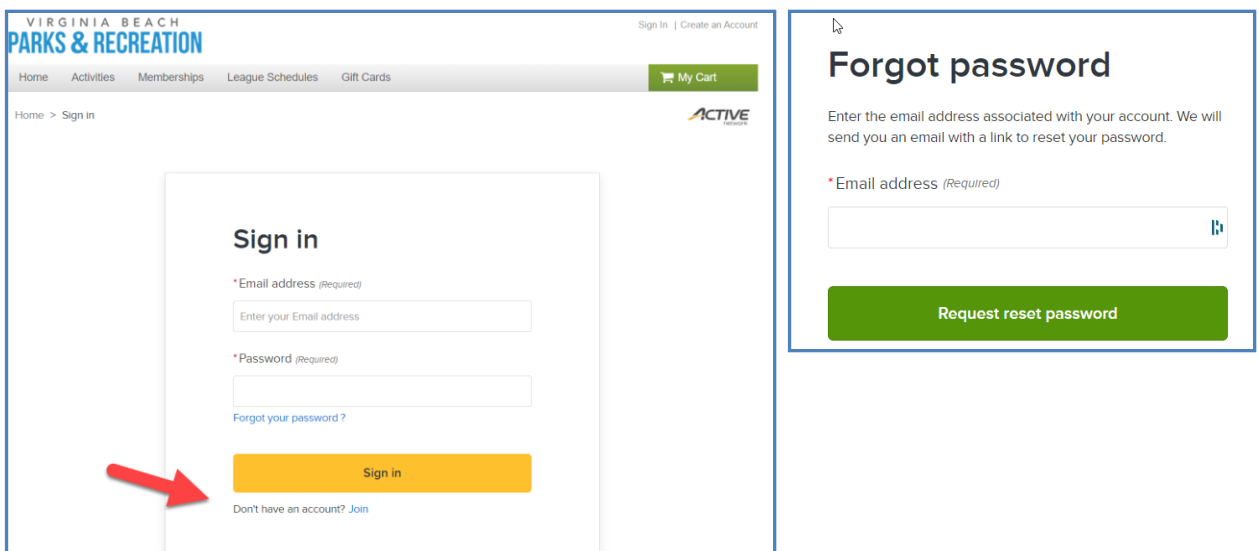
VIRGINIA BEACH
PARKS & RECREATION

Sign In | Create an Account

Home Activities Memberships League Schedules Gift Cards My Cart

Home > Sign in

ACTIVE network

Sign in

*Email address (Required)

Enter your Email address

*Password (Required)

Forgot your password ?

Sign in

Don't have an account? Join

Forgot password

Enter the email address associated with your account. We will send you an email with a link to reset your password.

*Email address (Required)

Request reset password